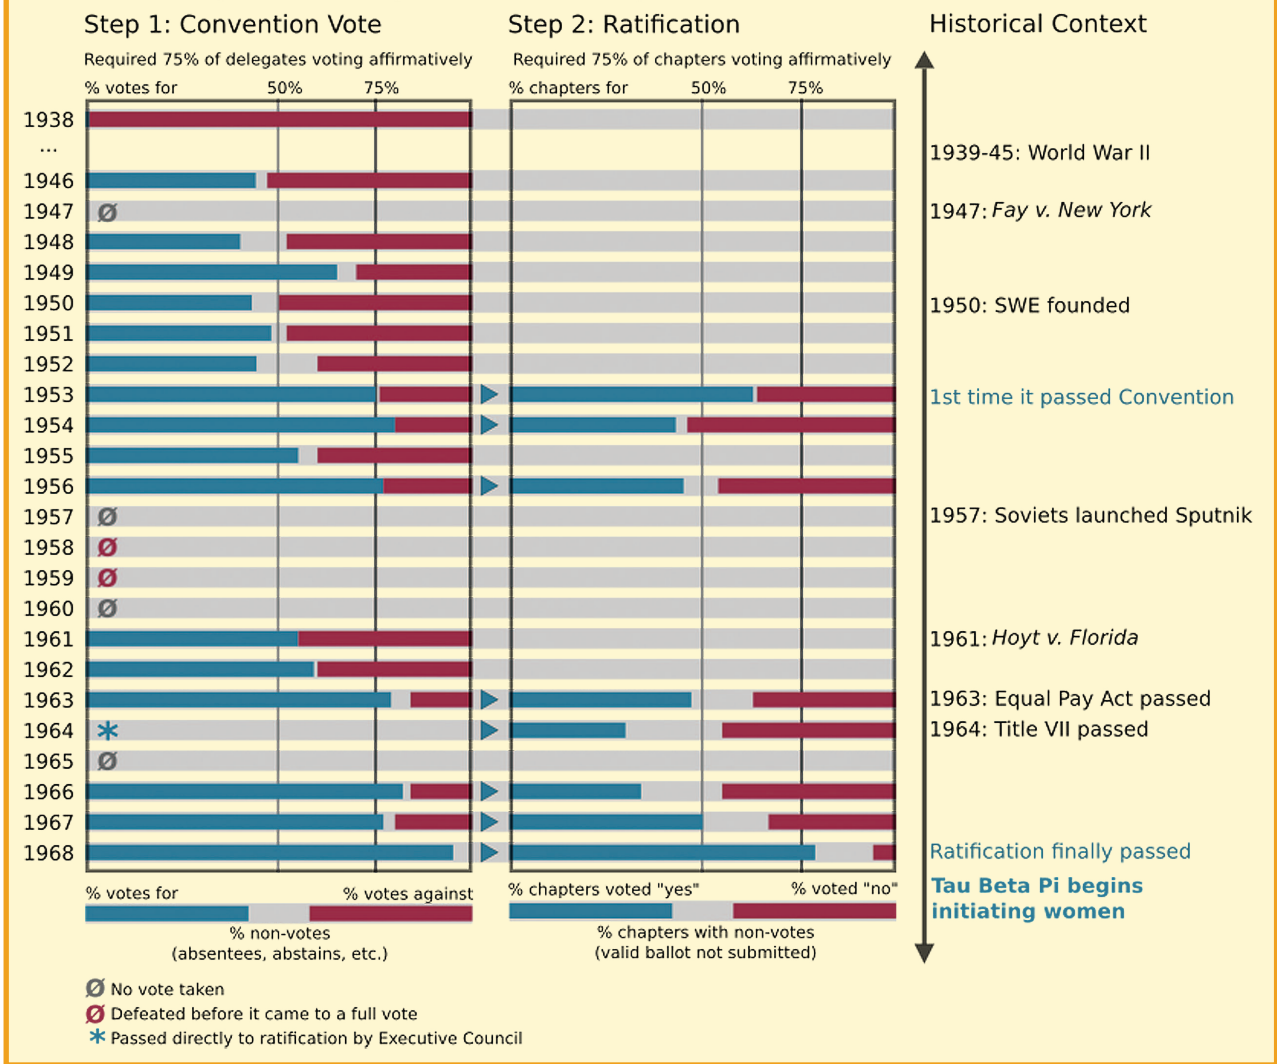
Step 1: Convention Vote

Required 75% of delegates voting affirmatively

% votes for 50% 75%

Step 2: Ratification

Required 75% of chapters voting affirmatively

% chapters for 50% 75%

Historical Context

1938
...
1946
1947 Ø
1948
1949
1950
1951
1952
1953
1954
1955
1956
1957 Ø
1958 Ø
1959 Ø
1960 Ø
1961
1962
1963
1964 *
1965 Ø
1966
1967
1968

1939-45: World War II
1947: Fay v. New York
1950: SWE founded
1st time it passed Convention
1957: Soviets launched Sputnik
1961: Hoyt v. Florida
1963: Equal Pay Act passed
1964: Title VII passed
Ratification finally passed
Tau Beta Pi begins initiating women

% votes for % votes against
% non-votes (absentees, abstains, etc.)

% chapters voted "yes" % voted "no"
% chapters with non-votes (valid ballot not submitted)

Ø No vote taken
Ø Defeated before it came to a full vote
* Passed directly to ratification by Executive Council